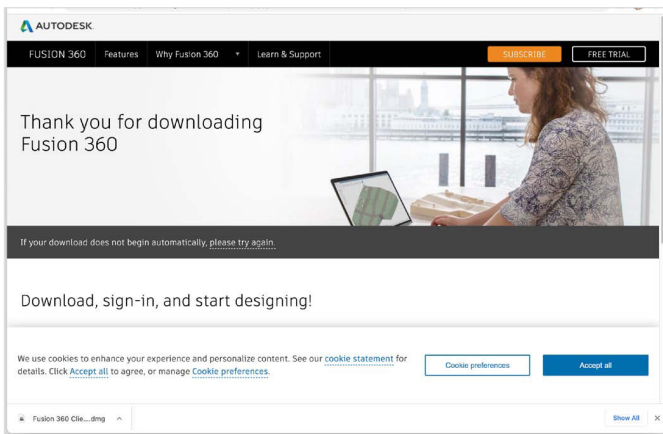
AUTODESK.

FUSION 360 Features Why Fusion 360 Learn & Support SUBSCRIBE FREE TRIAL

Thank you for downloading Fusion 360

If your download does not begin automatically, please try again.

Download, sign-in, and start designing!

We use cookies to enhance your experience and personalize content. See our cookie statement for details. Click Accept all to agree, or manage Cookie preferences.

Cookie preferences

Accept all

Fusion 360 Clie....dmg

Show All